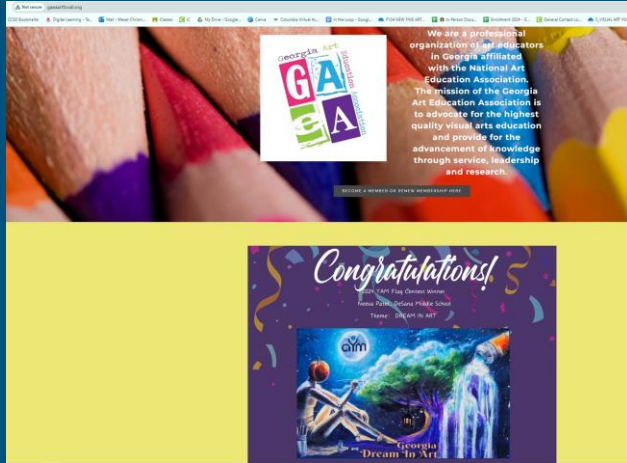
Not secure gaeaartfinal.org

CCSD Bookmarks Digital Learning - Te... Mail - Mason Elizabeth... Classes My Drive - Google... Canva Columbia Visual Ar... In the Loop - Googl... PGHHSW PHE ART... In Person Docu... Enrollment 2024 - G... General Contact Lis... 5_VISUAL ART HO...

Georgia Art Education Association

GA
EA

We are a professional organization of art educators in Georgia affiliated with the National Art Education Association. The mission of the Georgia Art Education Association is to advocate for the highest quality visual arts education and provide for the advancement of knowledge through service, leadership and research.

BECOME A MEMBER OR RENEW MEMBERSHIP HERE

Congratulations!

2024 YAM Flag Contest Winner

Neeva Patel - DeSana Middle School

Theme: DREAM IN ART

aym

Georgia
Dream In Art